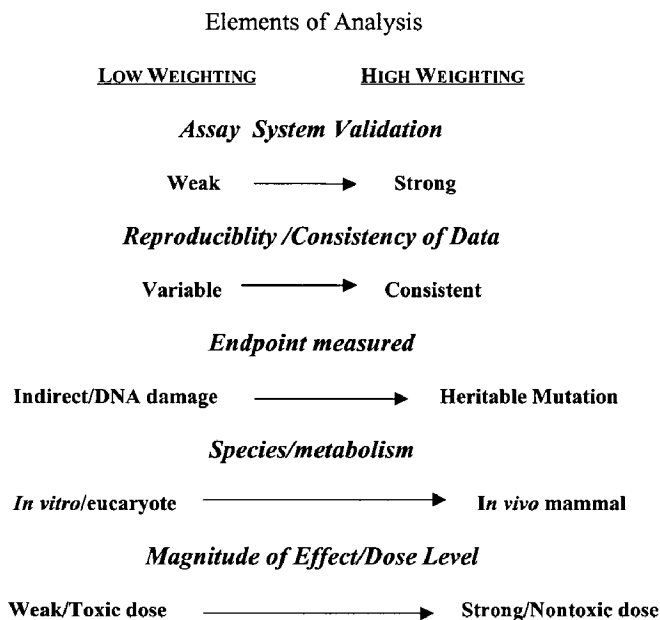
Elements of Analysis

LOW WEIGHTING HIGH WEIGHTING

*Assay System Validation*

Weak → Strong

*Reproduciblity /Consistency of Data*

Variable → Consistent

*Endpoint measured*

Indirect/DNA damage → Heritable Mutation

*Species/metabolism*

*In vitro*/eucaryote → I*n vivo* mammal

*Magnitude of Effect/Dose Level*

Weak/Toxic dose → Strong/Nontoxic dose